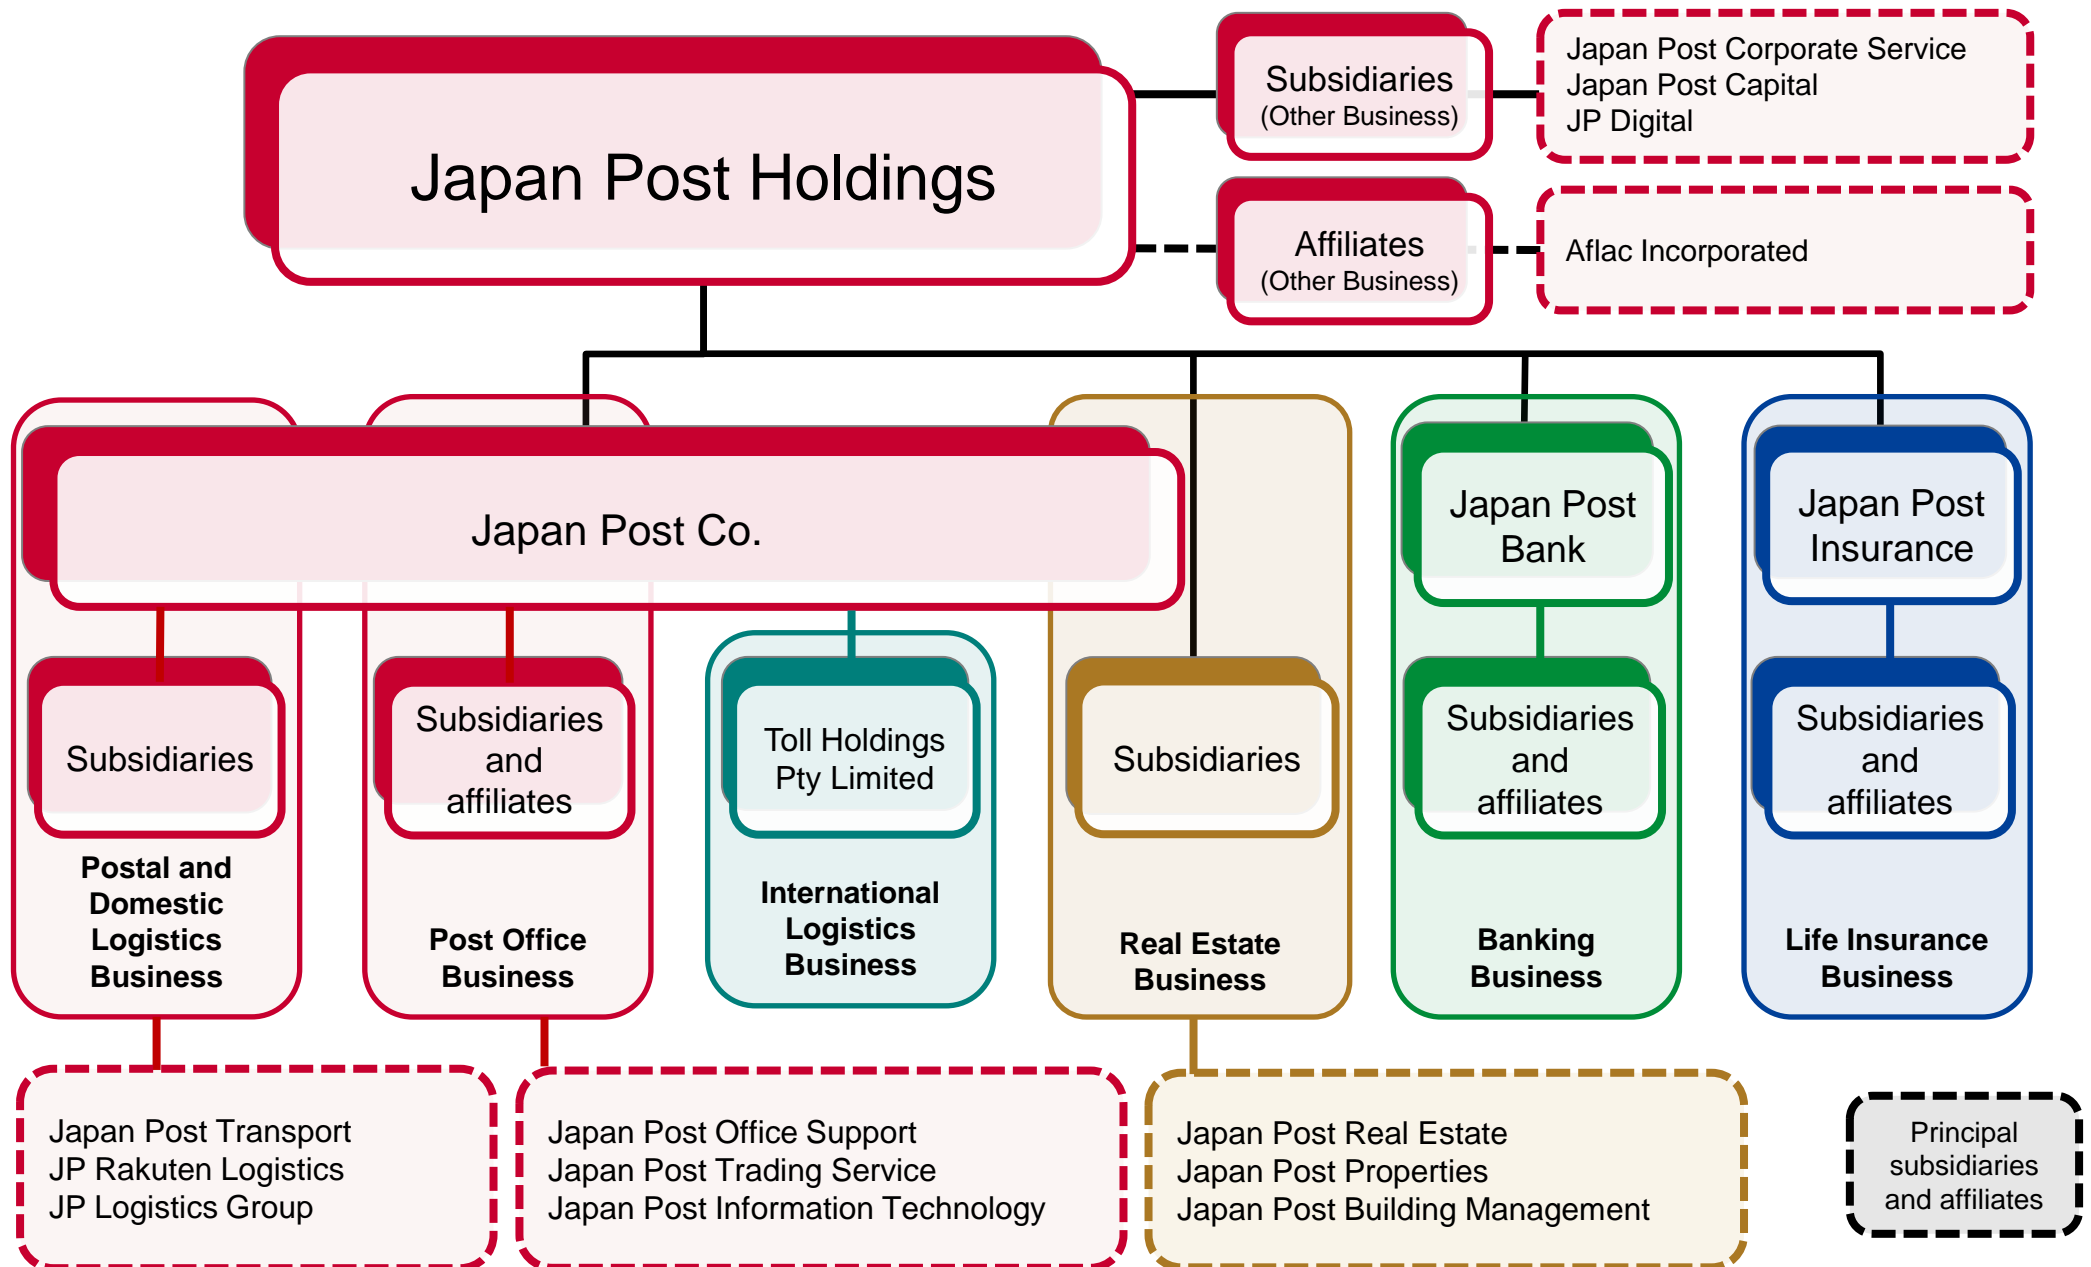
Japan Post Holdings

Subsidiaries
(Other Business)

Japan Post Corporate Service
Japan Post Capital
JP Digital

Affiliates
(Other Business)

Aflac Incorporated

Japan Post Co.

Japan Post Bank

Japan Post Insurance

Subsidiaries

Postal and Domestic Logistics Business

Subsidiaries and affiliates

Post Office Business

Toll Holdings Pty Limited

International Logistics Business

Subsidiaries

Real Estate Business

Subsidiaries and affiliates

Banking Business

Subsidiaries and affiliates

Life Insurance Business

Japan Post Transport
JP Rakuten Logistics
JP Logistics Group

Japan Post Office Support
Japan Post Trading Service
Japan Post Information Technology

Japan Post Real Estate
Japan Post Properties
Japan Post Building Management

Principal subsidiaries and affiliates